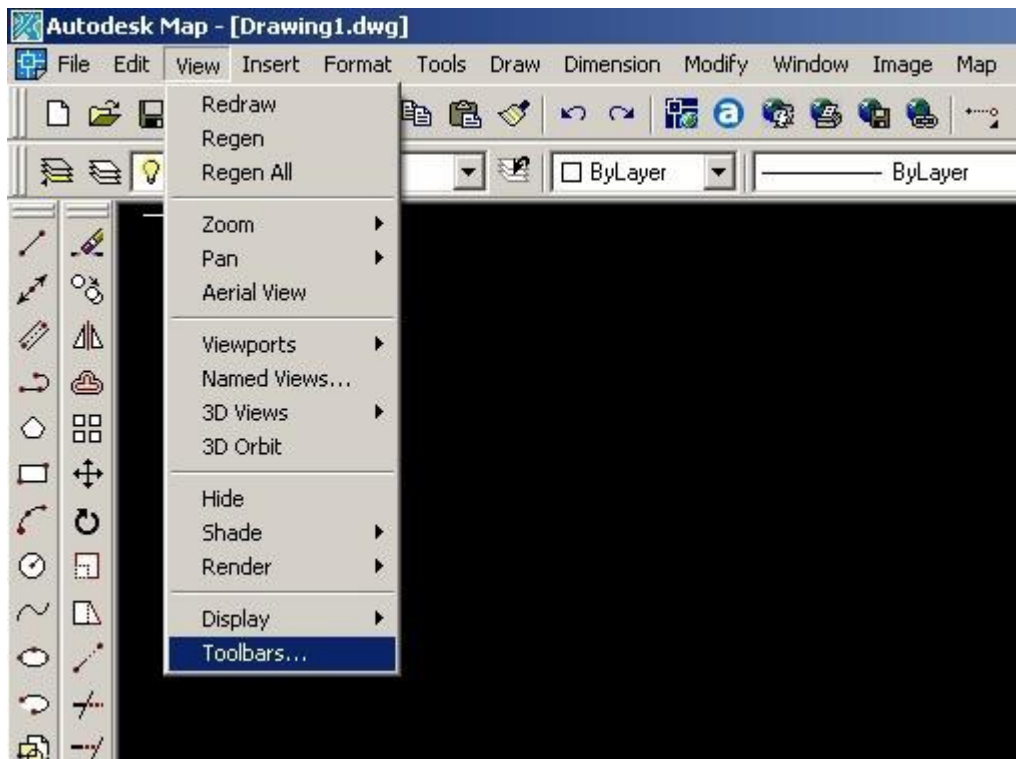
Autodesk Map - [Drawing1.dwg]

File Edit View Insert Format Tools Draw Dimension Modify Window Image Map

Redraw
Regen
Regen All

Zoom
Pan
Aerial View

Viewports
Named Views...
3D Views
3D Orbit

Hide
Shade
Render

Display
Toolbars...

ByLayer

ByLayer